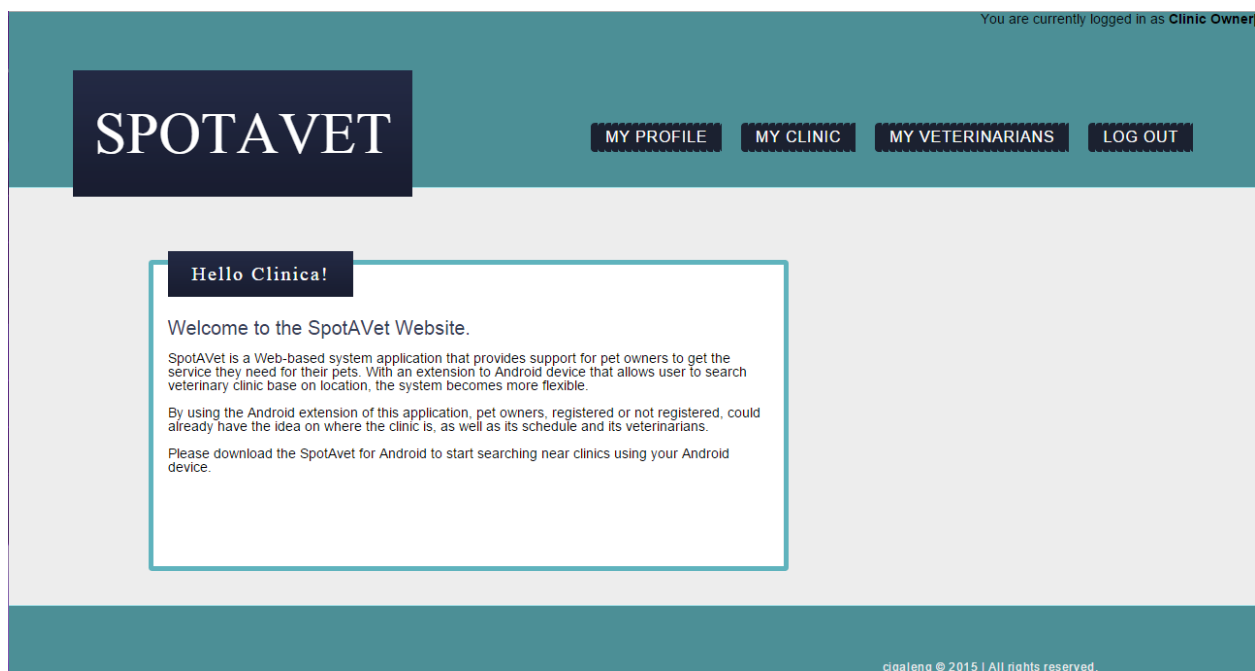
You are currently logged in as **Clinic Owner**

SPOTAVET

MY PROFILE MY CLINIC MY VETERINARIANS LOG OUT

Hello Clinica!

Welcome to the SpotAVet Website.

SpotAVet is a Web-based system application that provides support for pet owners to get the service they need for their pets. With an extension to Android device that allows user to search veterinary clinic base on location, the system becomes more flexible.

By using the Android extension of this application, pet owners, registered or not registered, could already have the idea on where the clinic is, as well as its schedule and its veterinarians.

Please download the SpotAvet for Android to start searching near clinics using your Android device.

cigaleng © 2015 | All rights reserved.